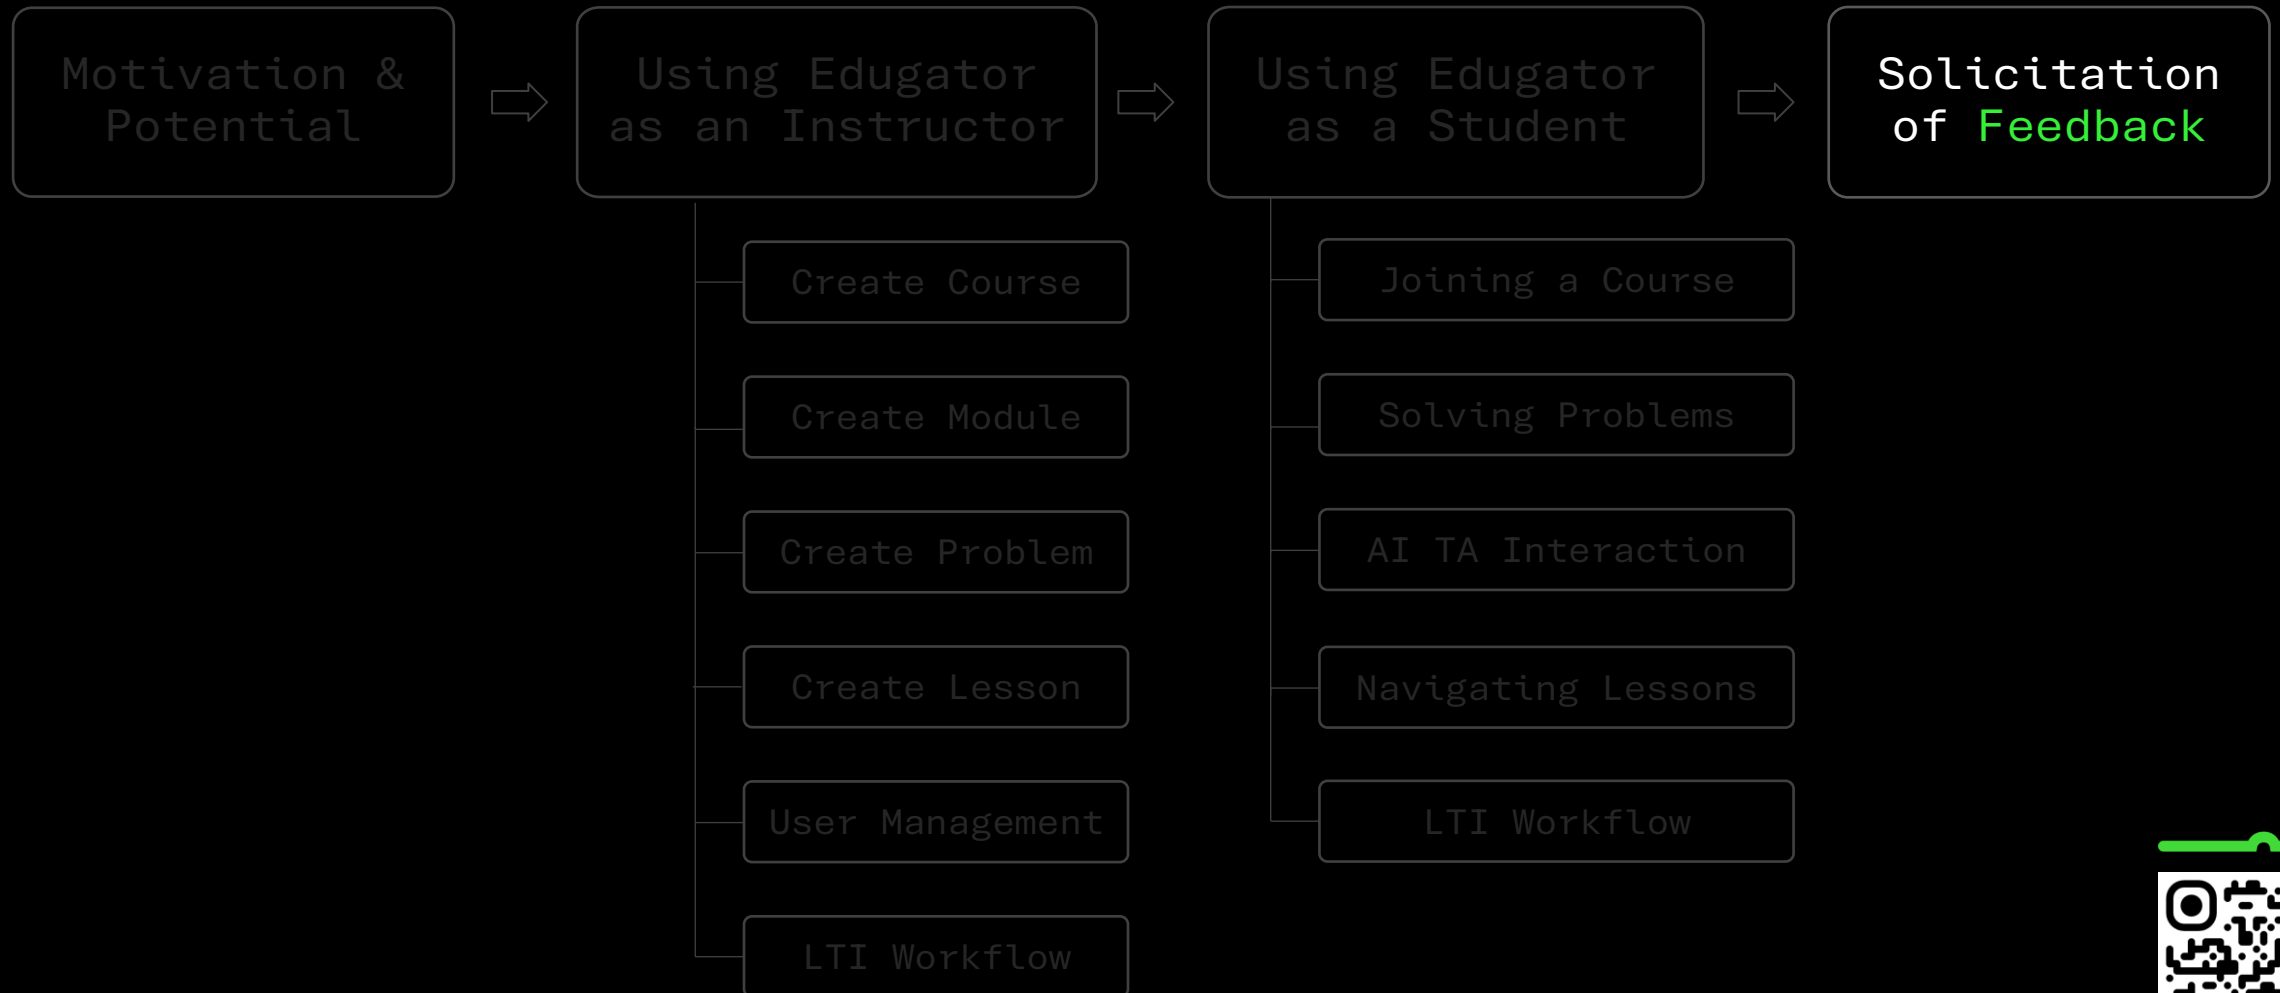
Motivation & Potential

Using Edugator as an Instructor

Create Course

Create Module

Create Problem

Create Lesson

User Management

LTI Workflow

Using Edugator as a Student

Joining a Course

Solving Problems

AI TA Interaction

Navigating Lessons

LTI Workflow

Solicitation of Feedback